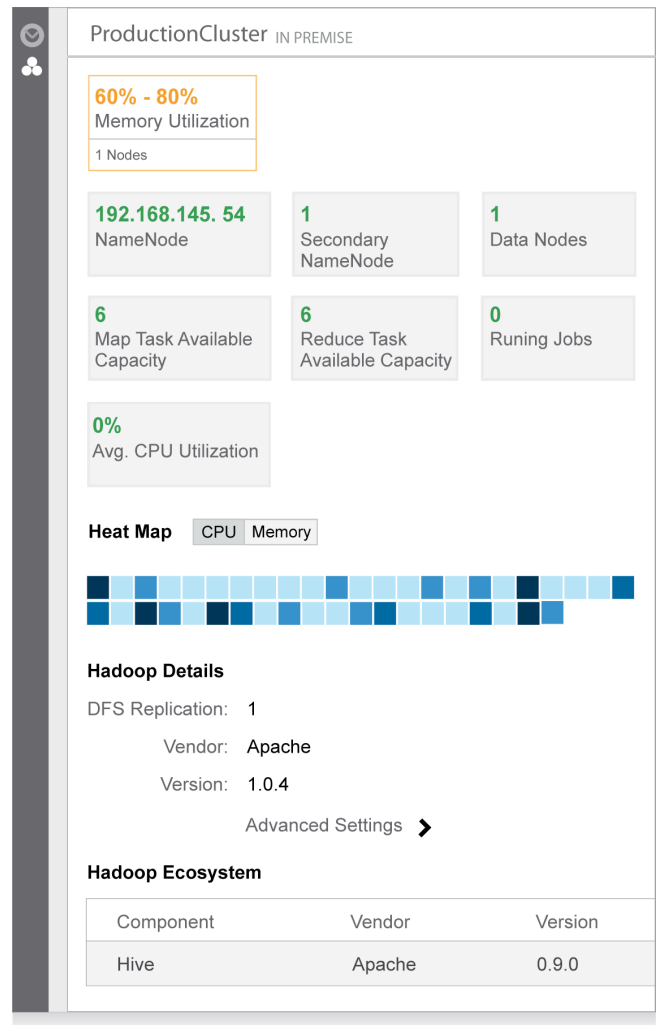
ProductionCluster IN PREMISE

60% - 80%
Memory Utilization

1 Nodes

192.168.145. 54
NameNode

1
Secondary NameNode

1
Data Nodes

6
Map Task Available Capacity

6
Reduce Task Available Capacity

0
Runing Jobs

0%
Avg. CPU Utilization

Heat Map CPU Memory

Hadoop Details

DFS Replication: 1

Vendor: Apache

Version: 1.0.4

Advanced Settings

Hadoop Ecosystem

| Component | Vendor | Version |
|---|---|---|
| Hive | Apache | 0.9.0 |